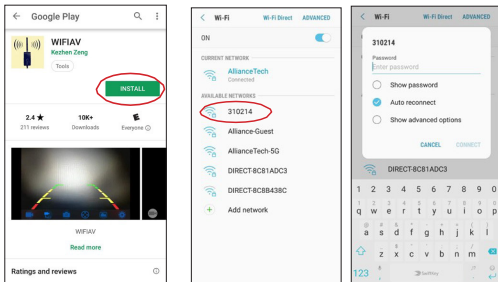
Google Play

WIFIAV
Kezhen Zeng
Tools

INSTALL

2.4 ★
211 reviews

10K+
Downloads

E
Everyone ⓘ

WIFIAV

Read more

Ratings and reviews

Wi-Fi
Wi-Fi Direct
ADVANCED

ON

CURRENT NETWORK
AllianceTech
Connected

AVAILABLE NETWORKS
310214
Alliance-Guest
AllianceTech-5G
DIRECT-8C81ADC3
DIRECT-8C8B438C
Add network

Wi-Fi
Wi-Fi Direct
ADVANCED

310214
Password
Enter password
Show password
Auto reconnect
Show advanced options
CANCEL
CONNECT

DIRECT-8C81ADC3

1 2 3 4 5 6 7 8 9 0
q w e r t y u i o p
a s d f g h j k l
z x c v b n m
123
SwiftKey